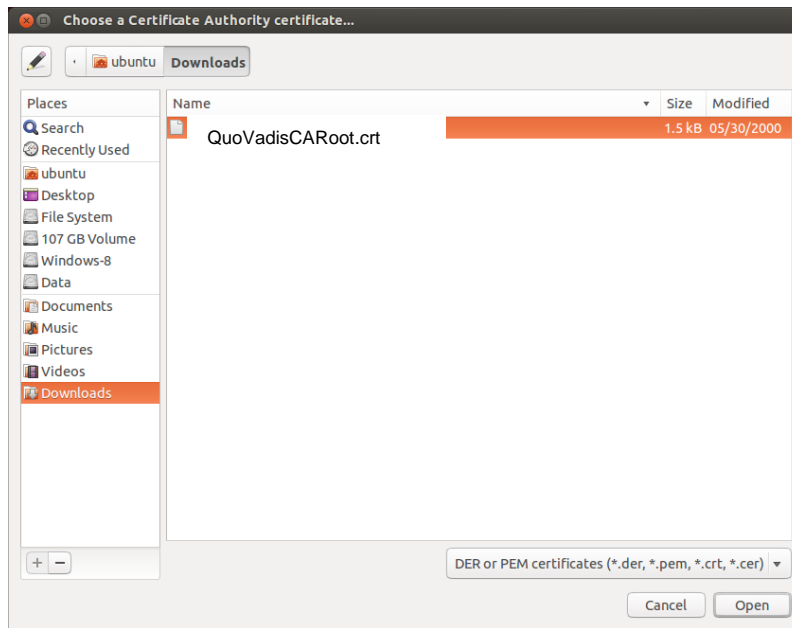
Choose a Certificate Authority certificate...

ubuntu Downloads

Places
Search
Recently Used
ubuntu
Desktop
File System
107 GB Volume
Windows-8
Data
Documents
Music
Pictures
Videos
Downloads

+ −

| Name | Size | Modified |
|---|---|---|
| QuoVadisCARoot.crt | 1.5 kB | 05/30/2000 |

DER or PEM certificates (*.der, *.pem, *.crt, *.cer)

Cancel Open